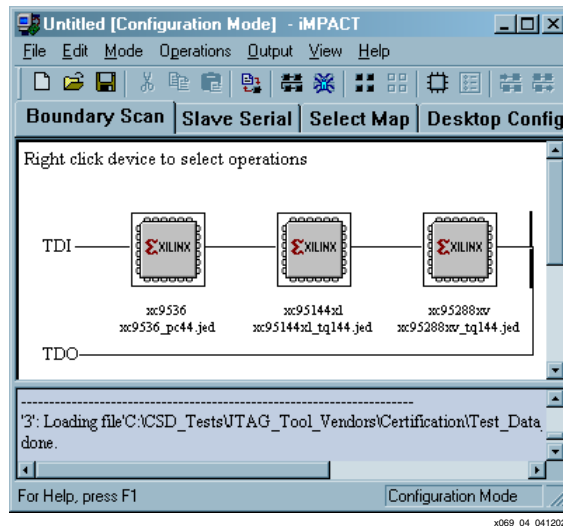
Untitled [Configuration Mode] - iMPACT

File Edit Mode Operations Output View Help

Boundary Scan | Slave Serial | Select Map | Desktop Config

Right click device to select operations

TDI

XILINX

XILINX

XILINX

xc9536
xc9536_pc44.jed

xc95144xl
xc95144xl_tq144.jed

xc95288xv
xc95288xv_tq144.jed

TDO

------------------------------------------------------------------------

'3': Loading file'C:\CSD_Tests\JTAG_Tool_Vendors\Certification\Test_Data
done.

For Help, press F1

Configuration Mode

x069_04_04120